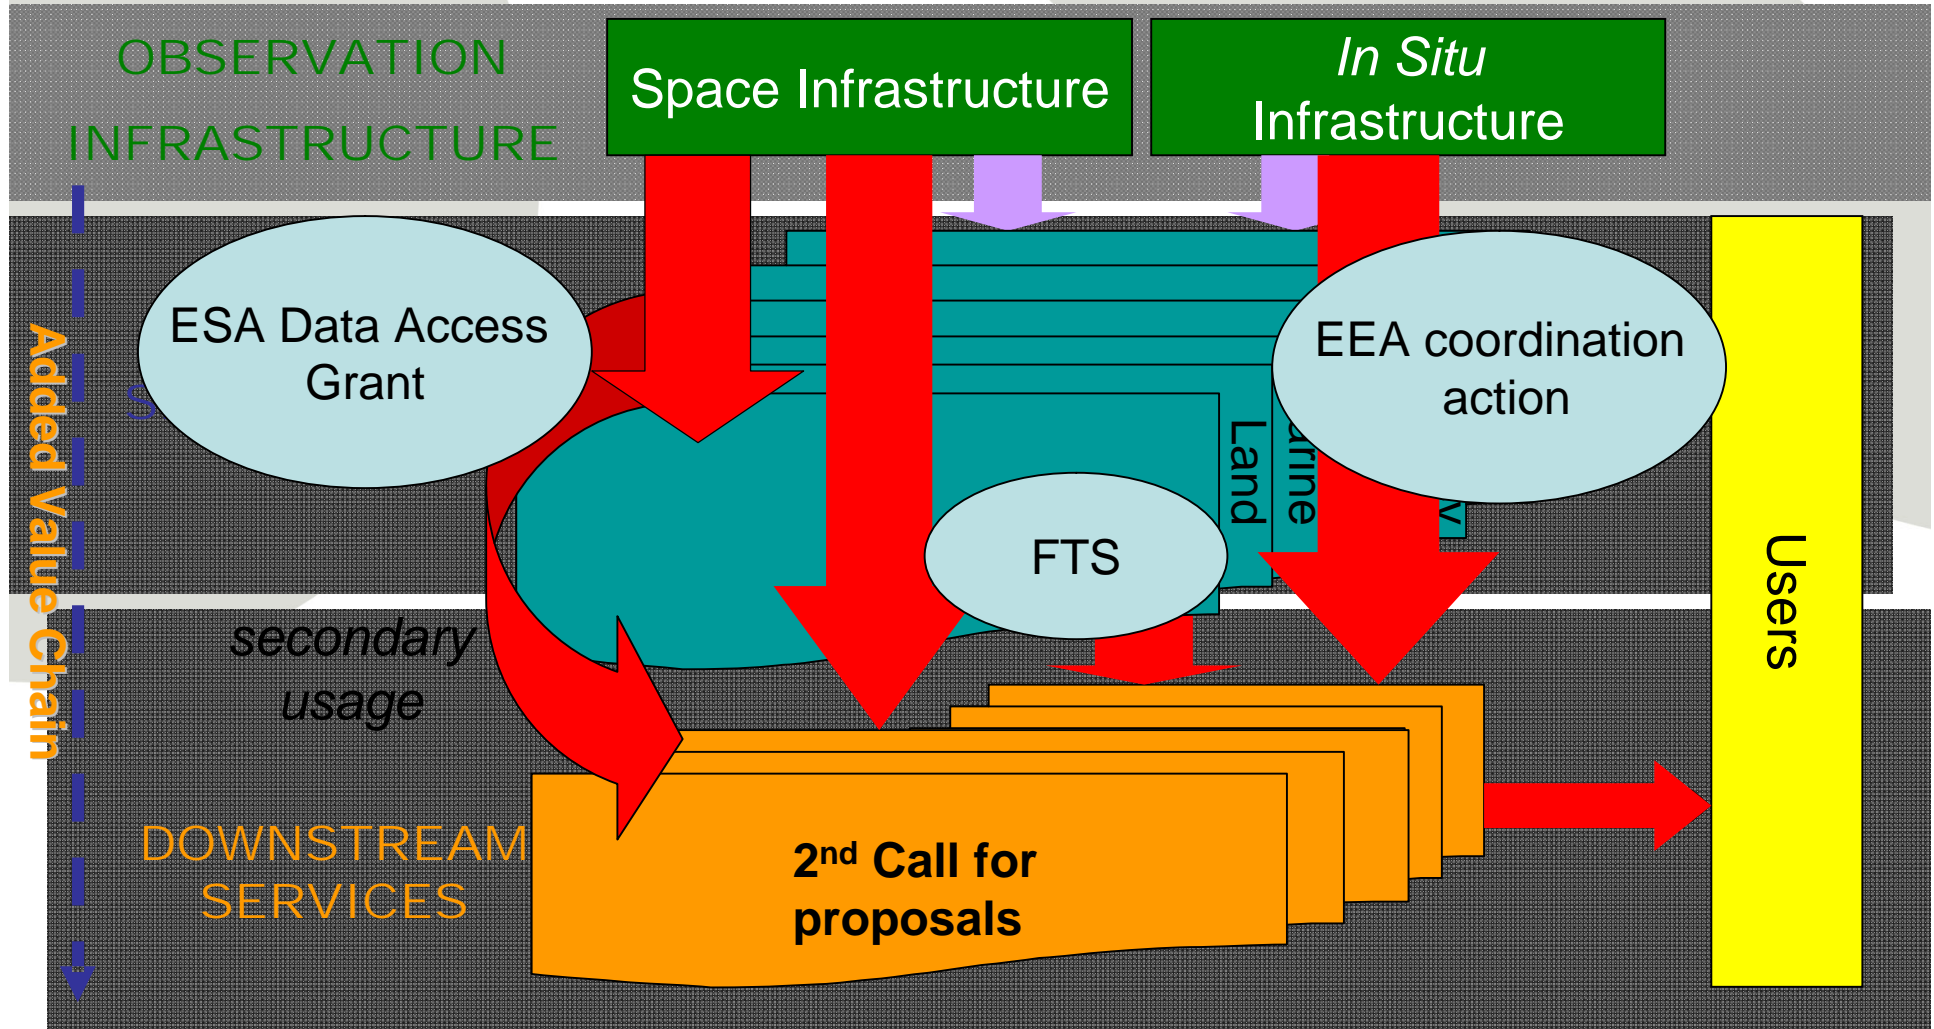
OBSERVATION INFRASTRUCTURE

Space Infrastructure

In Situ Infrastructure

Added Value Chain

ESA Data Access Grant

EEA coordination action

Land

arine

FTS

Users

secondary usage

DOWNSTREAM SERVICES

2$^{nd}$ Call for proposals